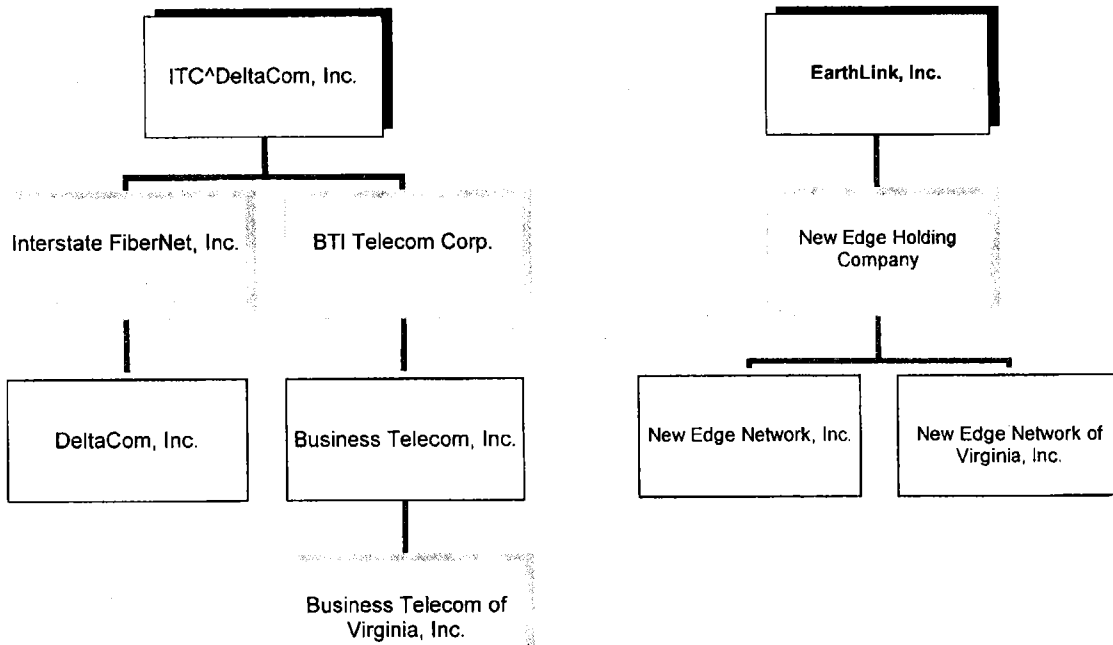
ITC^DeltaCom, Inc.

Interstate FiberNet, Inc.

BTI Telecom Corp.

DeltaCom, Inc.

Business Telecom, Inc.

Business Telecom of Virginia, Inc.

EarthLink, Inc.

New Edge Holding Company

New Edge Network, Inc.

New Edge Network of Virginia, Inc.